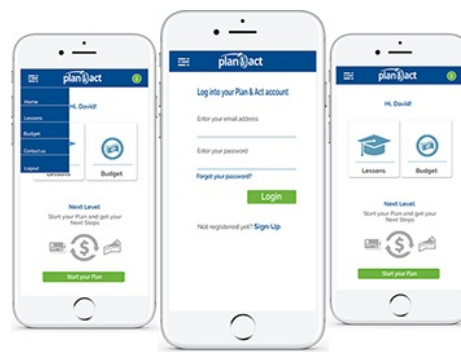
plan&act

Home
Lessons
Budget
Contact us
Logout

Hi, David!

Lessons
Budget

Next Level
Start your Plan and get your Next Steps

Start your Plan

plan&act

Log into your Plan & Act account

Enter your email address

Enter your password

Forgot your password?

Login

Not registered yet? Sign Up

plan&act

Hi, David!

Lessons
Budget

Next Level
Start your Plan and get your Next Steps

Start your Plan